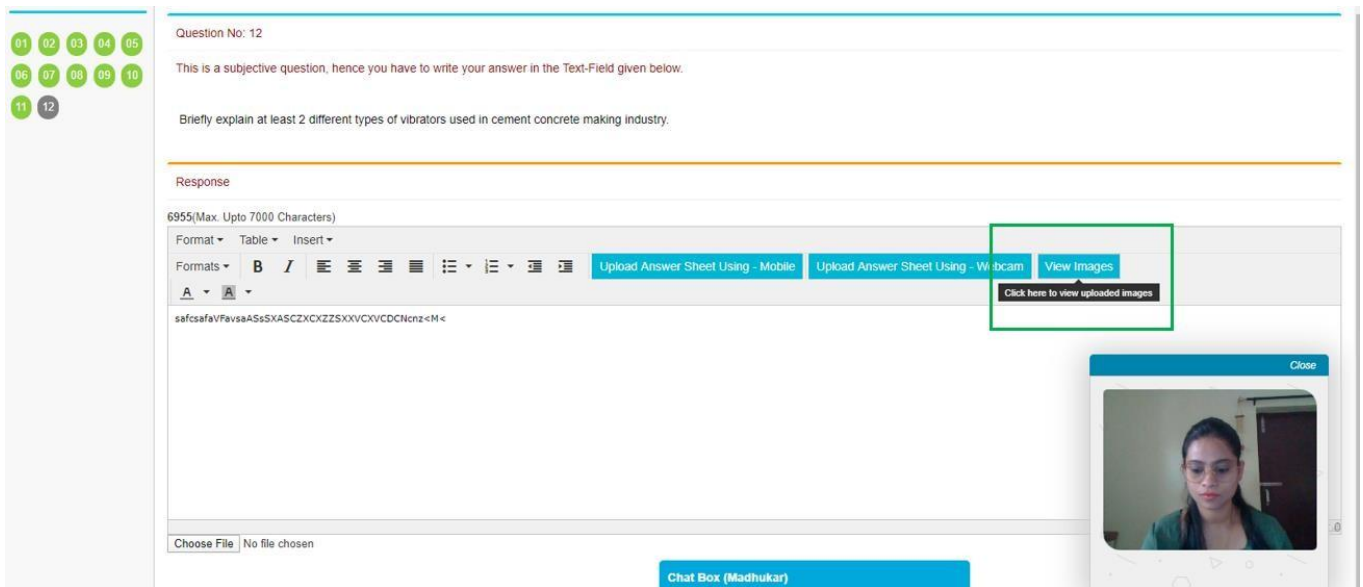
01 02 03 04 05
06 07 08 09 10
11 12

Question No: 12

This is a subjective question, hence you have to write your answer in the Text-Field given below.

Briefly explain at least 2 different types of vibrators used in cement concrete making industry.

Response

6955(Max. Upto 7000 Characters)

Format ▾ Table ▾ Insert ▾

Formats ▾ B I

Upload Answer Sheet Using - Mobile
Upload Answer Sheet Using - Webcam
View Images
Click here to view uploaded images

A ▾ A ▾

safcsafaVFavsaASsSXASCZXCXZZSXXVCXVCDCNcnz<M<

Close

Choose File No file chosen

Chat Box (Madhukar)